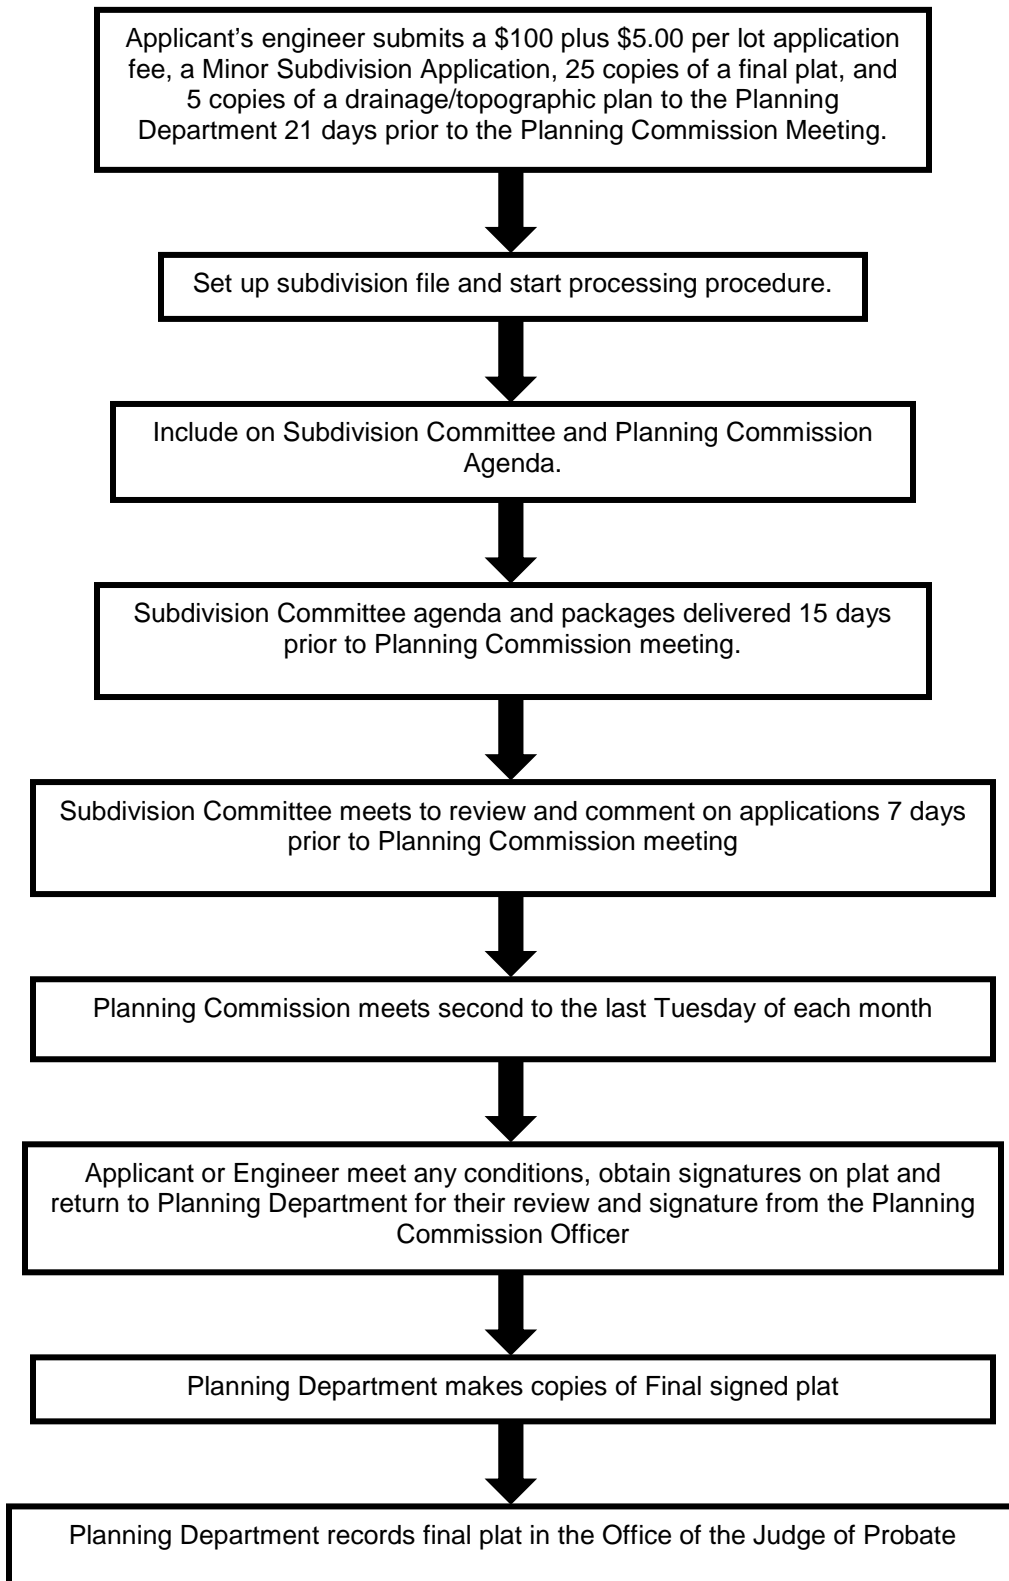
Applicant's engineer submits a \$100 plus \$5.00 per lot application fee, a Minor Subdivision Application, 25 copies of a final plat, and 5 copies of a drainage/topographic plan to the Planning Department 21 days prior to the Planning Commission Meeting.

Set up subdivision file and start processing procedure.

Include on Subdivision Committee and Planning Commission Agenda.

Subdivision Committee agenda and packages delivered 15 days prior to Planning Commission meeting.

Subdivision Committee meets to review and comment on applications 7 days prior to Planning Commission meeting

Planning Commission meets second to the last Tuesday of each month

Applicant or Engineer meet any conditions, obtain signatures on plat and return to Planning Department for their review and signature from the Planning Commission Officer

Planning Department makes copies of Final signed plat

Planning Department records final plat in the Office of the Judge of Probate